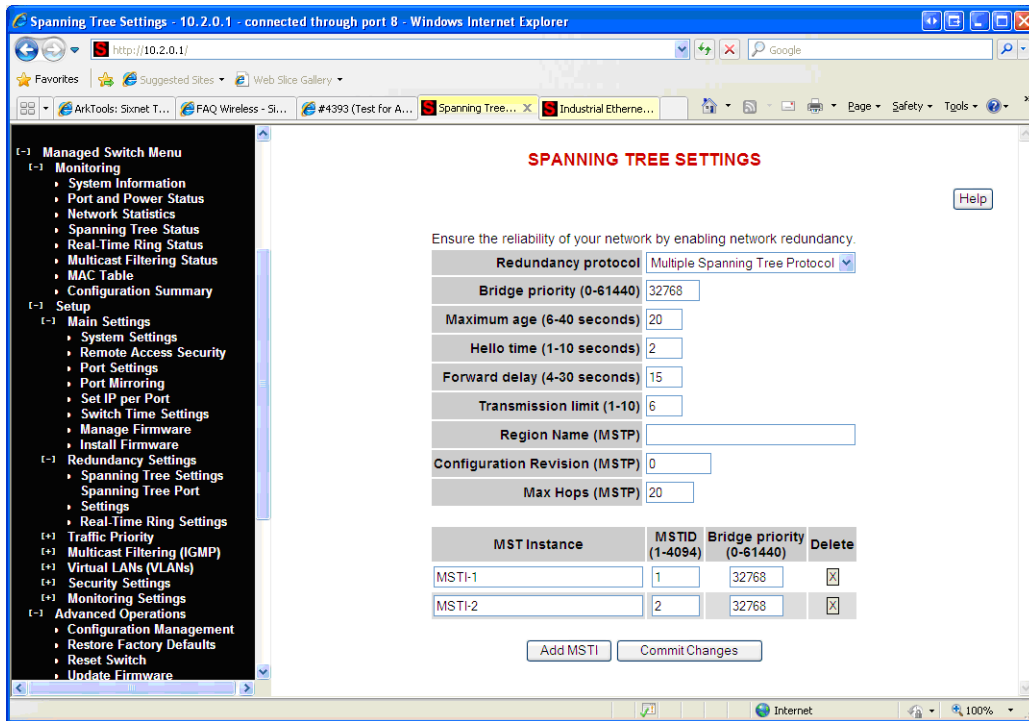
Spanning Tree Settings - 10.2.0.1 - connected through port 8 - Windows Internet Explorer

http://10.2.0.1/

Google

Favorites | Suggested Sites ▾ | Web Slice Gallery ▾

ArkTools: Sixnet T... | FAQ Wireless - Si... | #4393 (Test for A... | Spanning Tree... | Industrial Etherne...

Page ▾ Safety ▾ Tools ▾

[-] Managed Switch Menu
[-] Monitoring
System Information
Port and Power Status
Network Statistics
Spanning Tree Status
Real-Time Ring Status
Multicast Filtering Status
MAC Table
Configuration Summary
[-] Setup
[-] Main Settings
System Settings
Remote Access Security
Port Settings
Port Mirroring
Set IP per Port
Switch Time Settings
Manage Firmware
Install Firmware
[-] Redundancy Settings
Spanning Tree Settings
Spanning Tree Port Settings
Real-Time Ring Settings
[+] Traffic Priority
[+] Multicast Filtering (IGMP)
[+] Virtual LANs (VLANs)
[+] Security Settings
[+] Monitoring Settings
[-] Advanced Operations
Configuration Management
Restore Factory Defaults
Reset Switch
Update Firmware

SPANNING TREE SETTINGS

Help

Ensure the reliability of your network by enabling network redundancy.

| Redundancy protocol | Multiple Spanning Tree Protocol |
|---|---|
| Bridge priority (0-61440) | 32768 |
| Maximum age (6-40 seconds) | 20 |
| Hello time (1-10 seconds) | 2 |
| Forward delay (4-30 seconds) | 15 |
| Transmission limit (1-10) | 6 |
| Region Name (MSTP) | |
| Configuration Revision (MSTP) | 0 |
| Max Hops (MSTP) | 20 |

| MST Instance | MSTID (1-4094) | Bridge priority (0-61440) | Delete |
|---|---|---|---|
| MSTI-1 | 1 | 32768 | X |
| MSTI-2 | 2 | 32768 | X |

Add MSTI | Commit Changes

Internet | 100%